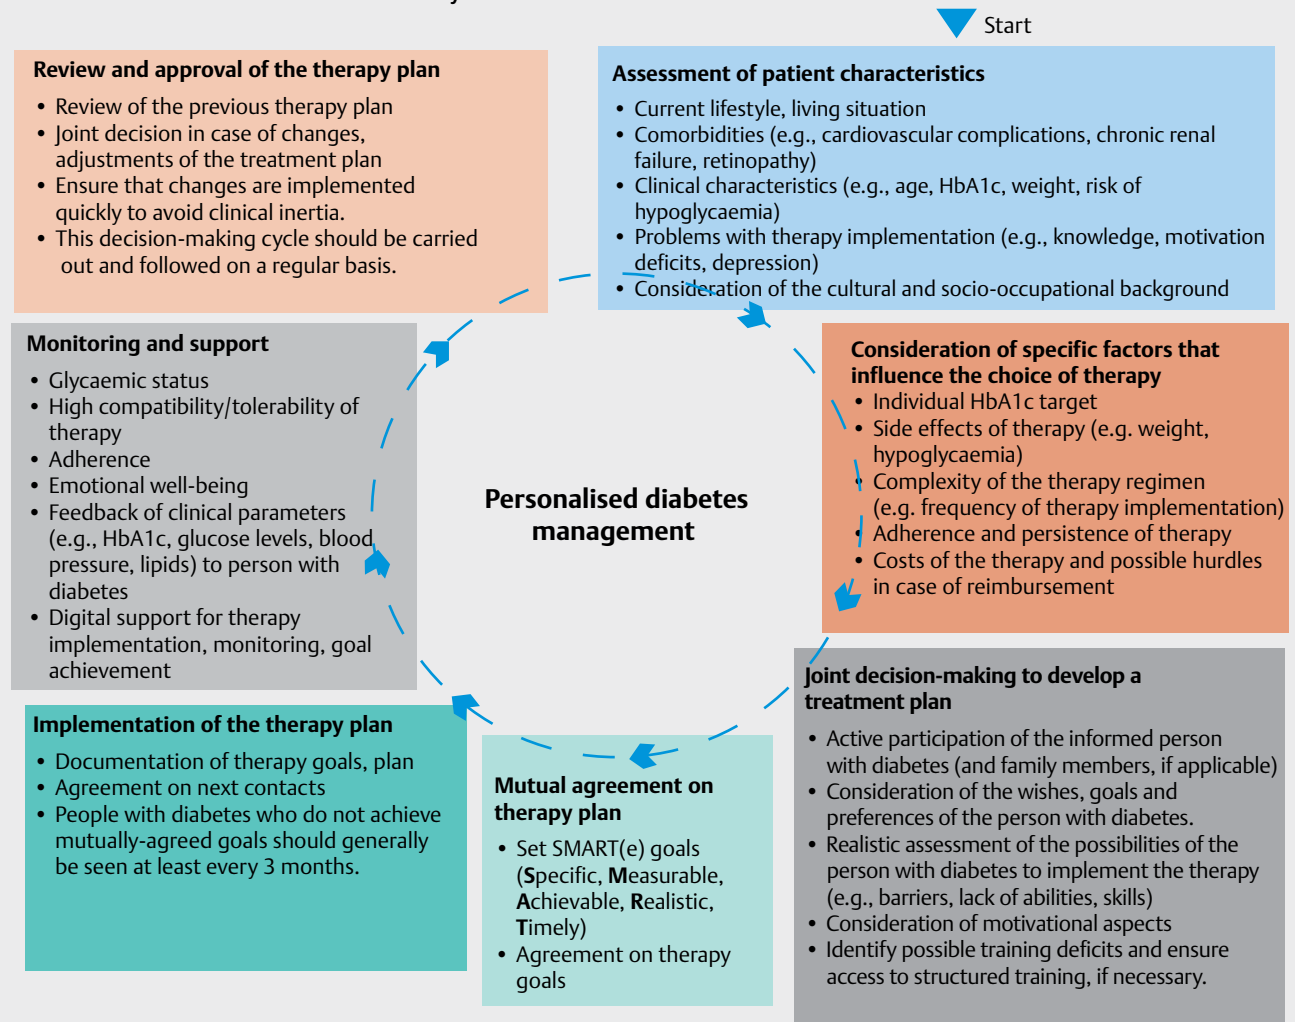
Start

**Assessment of patient characteristics**
- Current lifestyle, living situation
- Comorbidities (e.g., cardiovascular complications, chronic renal failure, retinopathy)
- Clinical characteristics (e.g., age, HbA1c, weight, risk of hypoglycaemia)
- Problems with therapy implementation (e.g., knowledge, motivation deficits, depression)
- Consideration of the cultural and socio-occupational background

**Consideration of specific factors that influence the choice of therapy**
- Individual HbA1c target
- Side effects of therapy (e.g. weight, hypoglycaemia)
- Complexity of the therapy regimen (e.g. frequency of therapy implementation)
- Adherence and persistence of therapy
- Costs of the therapy and possible hurdles in case of reimbursement

**Joint decision-making to develop a treatment plan**
- Active participation of the informed person with diabetes (and family members, if applicable)
- Consideration of the wishes, goals and preferences of the person with diabetes.
- Realistic assessment of the possibilities of the person with diabetes to implement the therapy (e.g., barriers, lack of abilities, skills)
- Consideration of motivational aspects
- Identify possible training deficits and ensure access to structured training, if necessary.

**Mutual agreement on therapy plan**
- Set SMART(e) goals (**S**pecific, **M**easurable, **A**chievable, **R**ealistic, **T**imely)
- Agreement on therapy goals

**Implementation of the therapy plan**
- Documentation of therapy goals, plan
- Agreement on next contacts
- People with diabetes who do not achieve mutually-agreed goals should generally be seen at least every 3 months.

**Monitoring and support**
- Glycaemic status
- High compatibility/tolerability of therapy
- Adherence
- Emotional well-being
- Feedback of clinical parameters (e.g., HbA1c, glucose levels, blood pressure, lipids) to person with diabetes
- Digital support for therapy implementation, monitoring, goal achievement

**Review and approval of the therapy plan**
- Review of the previous therapy plan
- Joint decision in case of changes, adjustments of the treatment plan
- Ensure that changes are implemented quickly to avoid clinical inertia.
- This decision-making cycle should be carried out and followed on a regular basis.

**Personalised diabetes management**